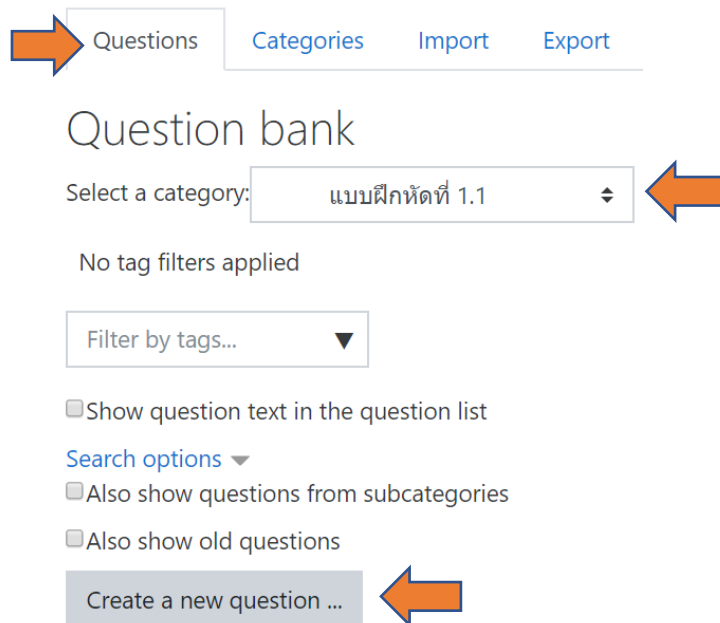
Questions Categories Import Export

Question bank

Select a category: แบบฝึกหัดที่ 1.1

No tag filters applied

Filter by tags...

Show question text in the question list

Search options

Also show questions from subcategories

Also show old questions

Create a new question ...